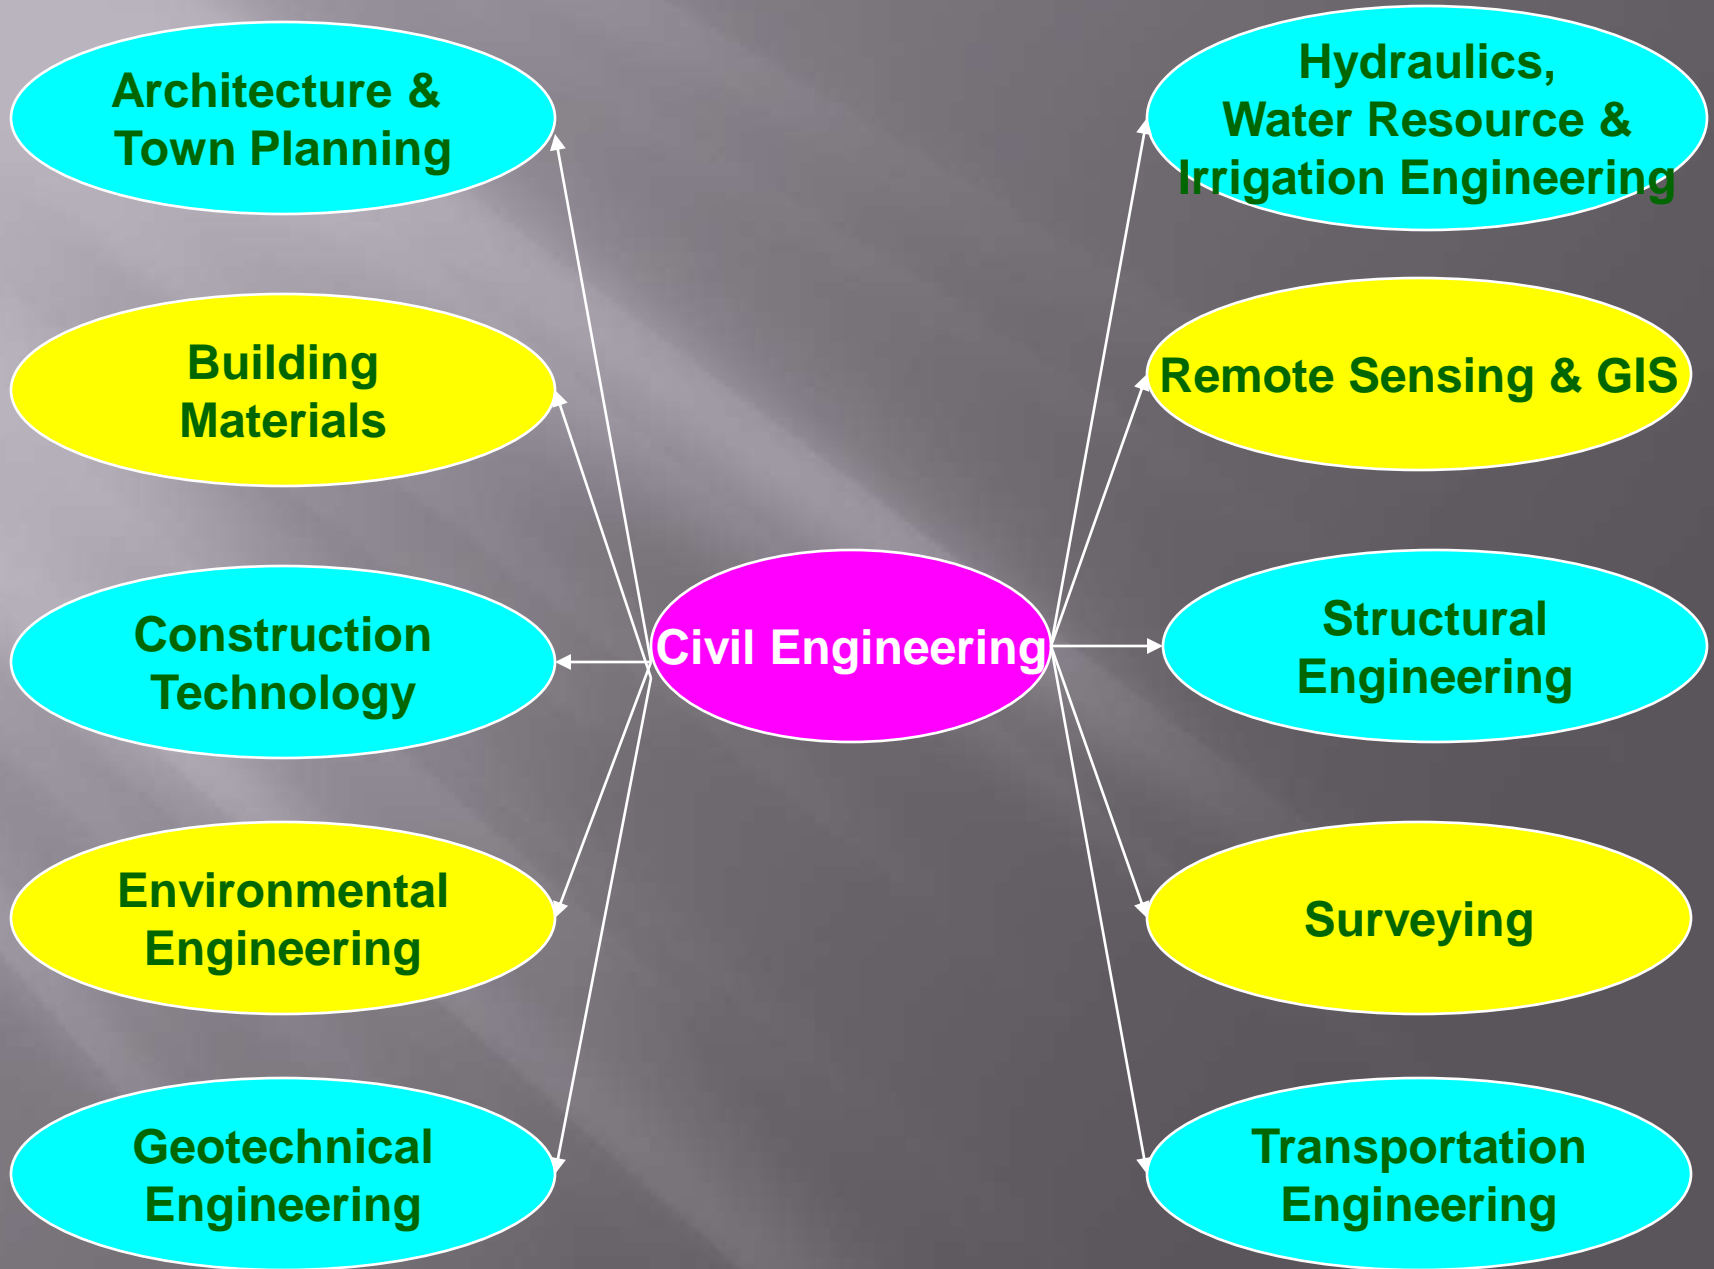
Architecture & Town Planning

Building Materials

Construction Technology

Environmental Engineering

Geotechnical Engineering

Civil Engineering

Hydraulics, Water Resource & Irrigation Engineering

Remote Sensing & GIS

Structural Engineering

Surveying

Transportation Engineering